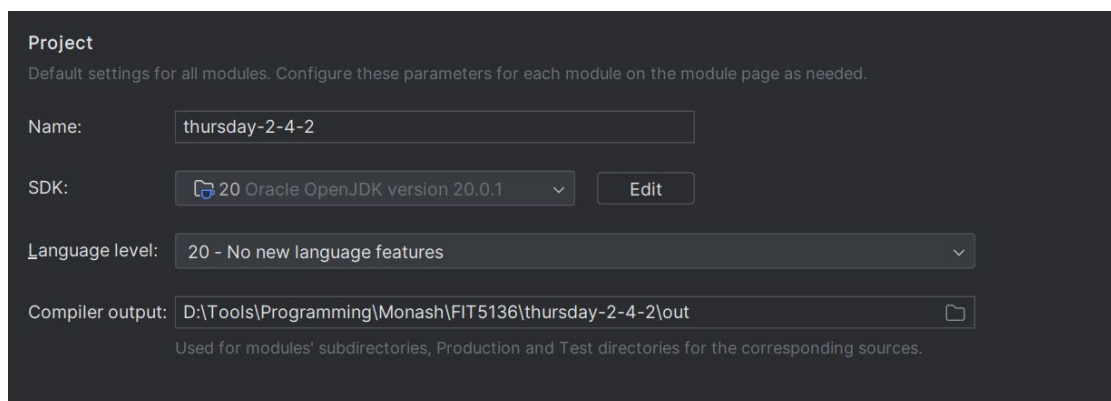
Project

Default settings for all modules. Configure these parameters for each module on the module page as needed.

Name: thursday-2-4-2

SDK: 20 Oracle OpenJDK version 20.0.1 Edit

Language level: 20 - No new language features

Compiler output: D:\Tools\Programming\Monash\FIT5136\thursday-2-4-2\out

Used for modules' subdirectories, Production and Test directories for the corresponding sources.